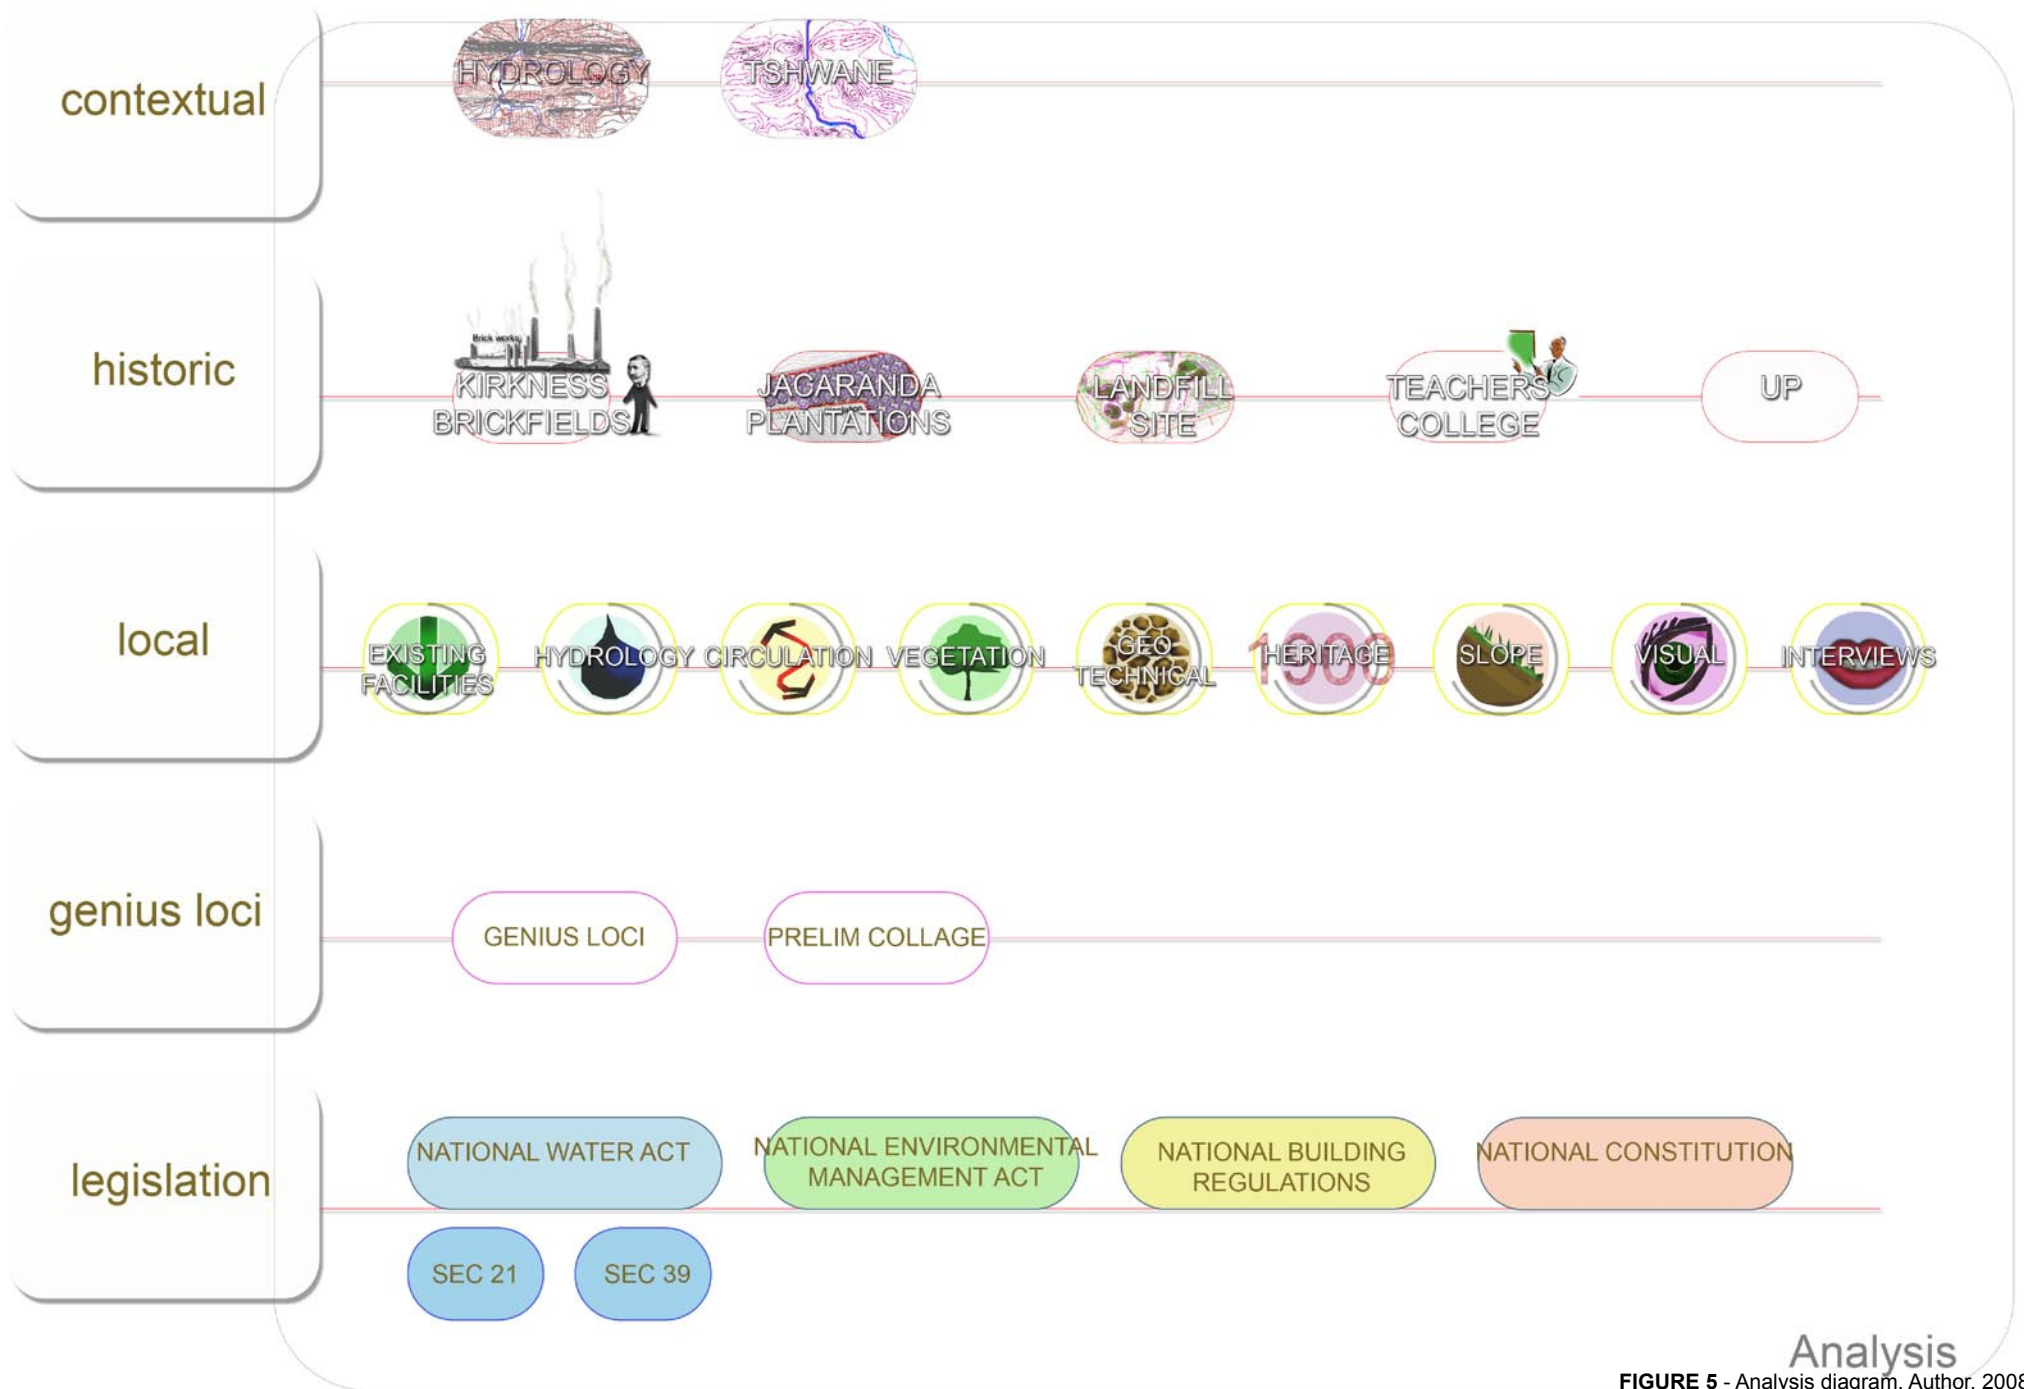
contextual

HYDROLOGY

TSHWANE

historic

Brick works

KIRKNESS BRICKFIELDS

JACARANDA PLANTATIONS

LANDFILL SITE

TEACHERS COLLEGE

UP

local

EXISTING FACILITIES

HYDROLOGY

CIRCULATION

VEGETATION

GEO TECHNICAL

1900

HERITAGE

SLOPE

VISUAL

INTERVIEWS

genius loci

GENIUS LOCI

PRELIM COLLAGE

legislation

NATIONAL WATER ACT

NATIONAL ENVIRONMENTAL MANAGEMENT ACT

NATIONAL BUILDING REGULATIONS

NATIONAL CONSTITUTION

SEC 21

SEC 39

Analysis

**FIGURE 5** - Analysis diagram. Author. 2008